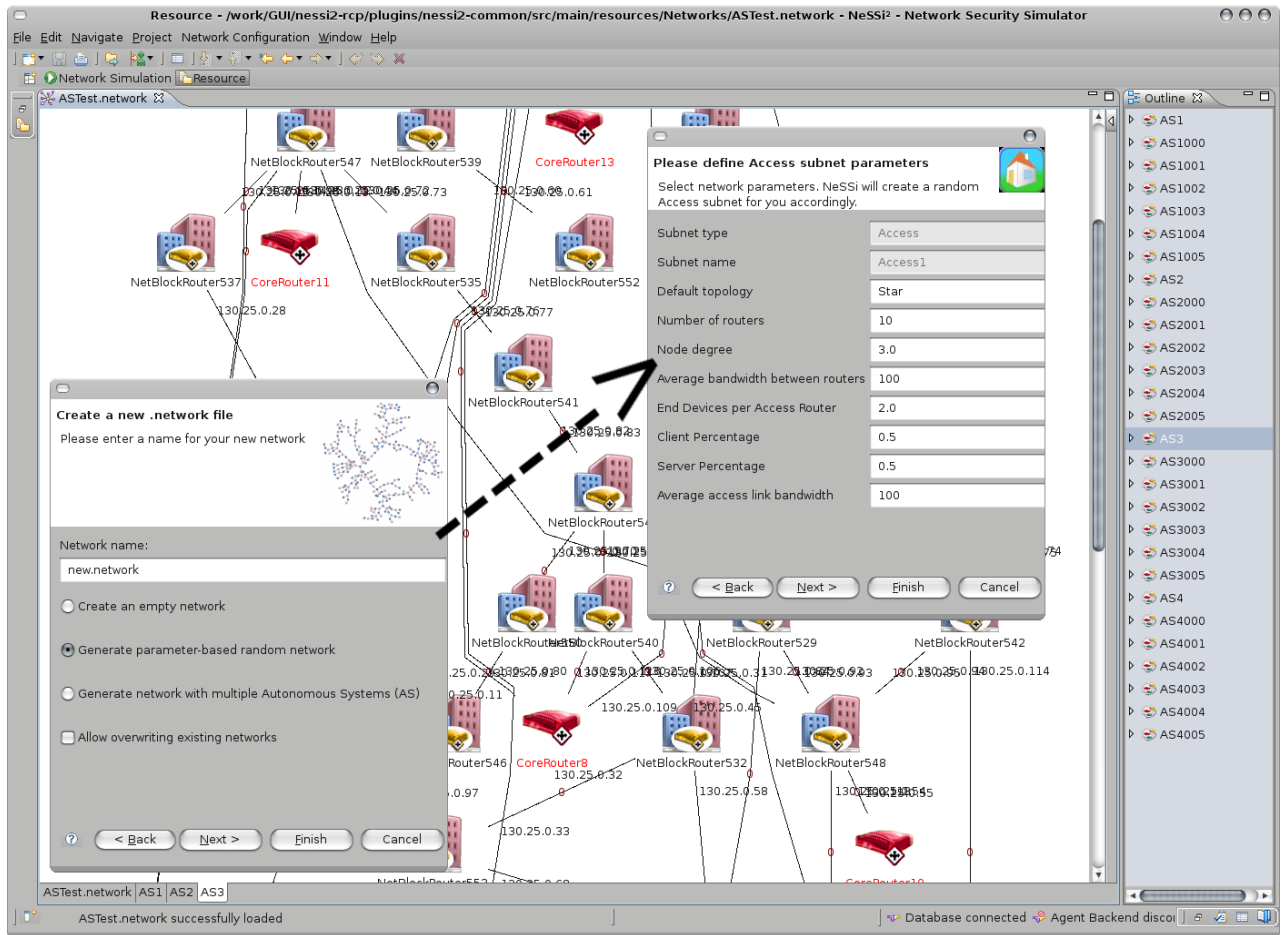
Resource - /work/GUI/nessi2-rcp/plugins/nessi2-common/src/main/resources/Networks/ASTest.network - NeSSi² - Network Security Simulator

File Edit Navigate Project Network Configuration Window Help

Network Simulation Resource

ASTest.network

Outline

NetBlockRouter547 NetBlockRouter539 CoreRouter13
NetBlockRouter537 CoreRouter11 NetBlockRouter535 NetBlockRouter552
130.25.0.28
NetBlockRouter541
NetBlockRouter540 NetBlockRouter529 NetBlockRouter542
130.25.0.114
130.25.0.11
130.25.0.109 130.25.0.45
NetBlockRouter546 CoreRouter8 NetBlockRouter532 NetBlockRouter548
130.25.0.32
130.25.0.97 130.25.0.58
130.25.0.33
CoreRouter10

Please define Access subnet parameters
Select network parameters. NeSSi will create a random Access subnet for you accordingly.

| Subnet type | Access |
|---|---|
| Subnet name | Access1 |
| Default topology | Star |
| Number of routers | 10 |
| Node degree | 3.0 |
| Average bandwidth between routers | 100 |
| End Devices per Access Router | 2.0 |
| Client Percentage | 0.5 |
| Server Percentage | 0.5 |
| Average access link bandwidth | 100 |

< Back Next > Finish Cancel

Create a new .network file
Please enter a name for your new network

Network name:
new.network
Create an empty network
Generate parameter-based random network
Generate network with multiple Autonomous Systems (AS)
Allow overwriting existing networks

< Back Next > Finish Cancel

AS1
AS1000
AS1001
AS1002
AS1003
AS1004
AS1005
AS2
AS2000
AS2001
AS2002
AS2003
AS2004
AS2005
AS3
AS3000
AS3001
AS3002
AS3003
AS3004
AS3005
AS4
AS4000
AS4001
AS4002
AS4003
AS4004
AS4005

ASTest.network AS1 AS2 AS3

ASTest.network successfully loaded
Database connected Agent Backend disco